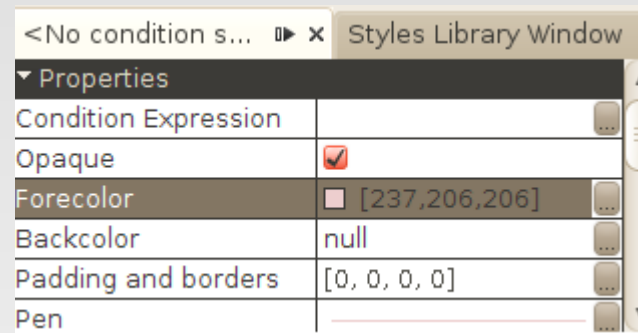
<No condition s... ✕ Styles Library Window

Properties

| Condition Expression | ... |
|---|---|
| Opaque | ✓ |
| Forecolor | [237,206,206] ... |
| Backcolor | null ... |
| Padding and borders | [0, 0, 0, 0] ... |
| Pen | ... |